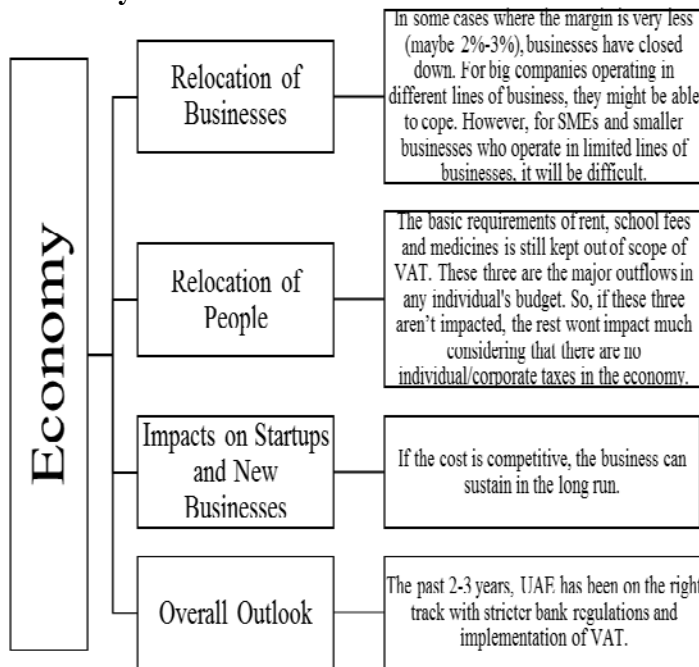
Economy

Relocation of Businesses

In some cases where the margin is very less (maybe 2%-3%), businesses have closed down. For big companies operating in different lines of business, they might be able to cope. However, for SMEs and smaller businesses who operate in limited lines of businesses, it will be difficult.

Relocation of People

The basic requirements of rent, school fees and medicines is still kept out of scope of VAT. These three are the major outflows in any individual's budget. So, if these three aren't impacted, the rest wont impact much considering that there are no individual/corporate taxes in the economy.

Impacts on Startups and New Businesses

If the cost is competitive, the business can sustain in the long run.

Overall Outlook

The past 2-3 years, UAE has been on the right track with stricter bank regulations and implementation of VAT.